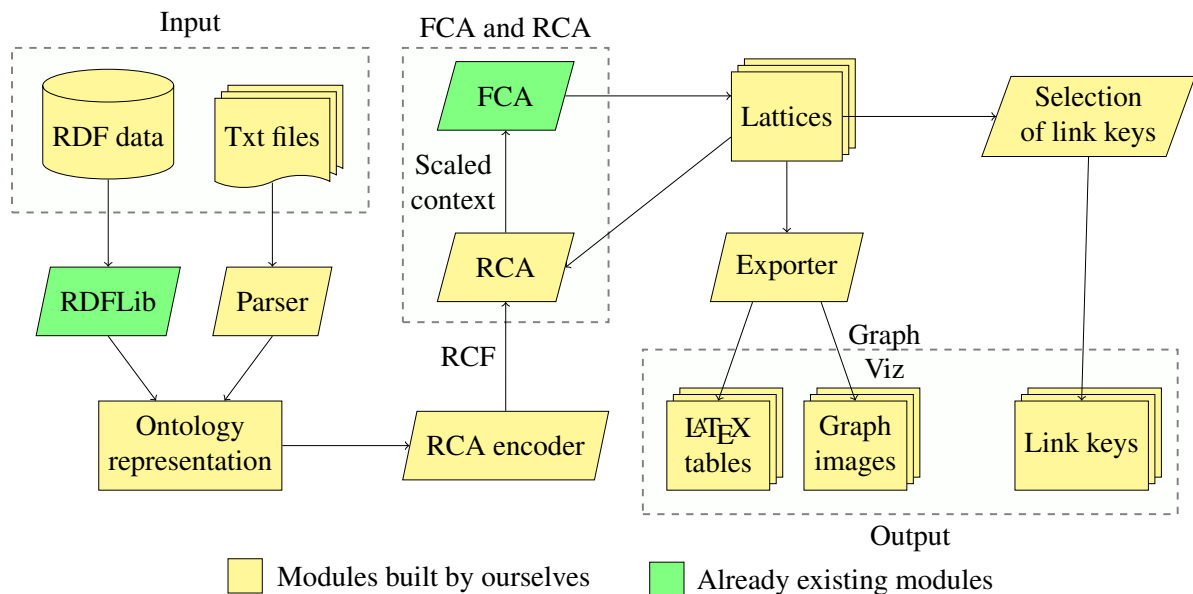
Input

RDF data

Txt files

FCA and RCA

FCA

Scaled context

RCA

Lattices

Selection of link keys

RDFLib

Parser

Exporter

RCF

Graph Viz

Ontology representation

RCA encoder

LATEX tables

Graph images

Link keys

Output

Modules built by ourselves

Already existing modules